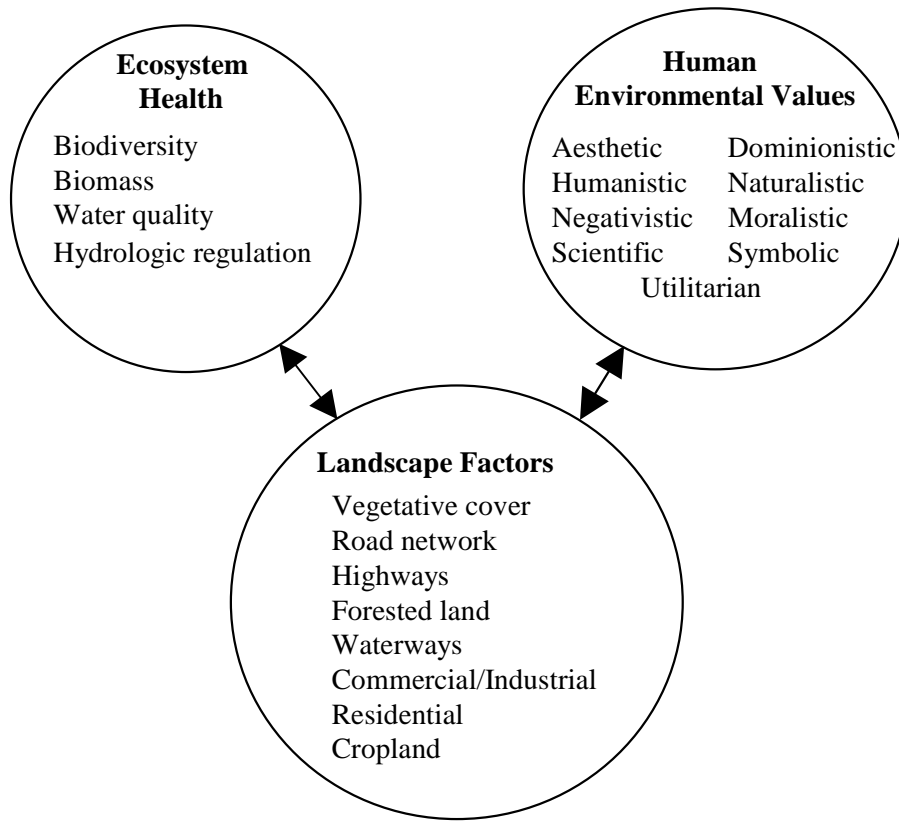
**Ecosystem Health**

Biodiversity
Biomass
Water quality
Hydrologic regulation

**Human Environmental Values**

Aesthetic
Humanistic
Negativistic
Scientific

Dominionistic
Naturalistic
Moralistic
Symbolic

Utilitarian

**Landscape Factors**

Vegetative cover
Road network
Highways
Forested land
Waterways
Commercial/Industrial
Residential
Cropland